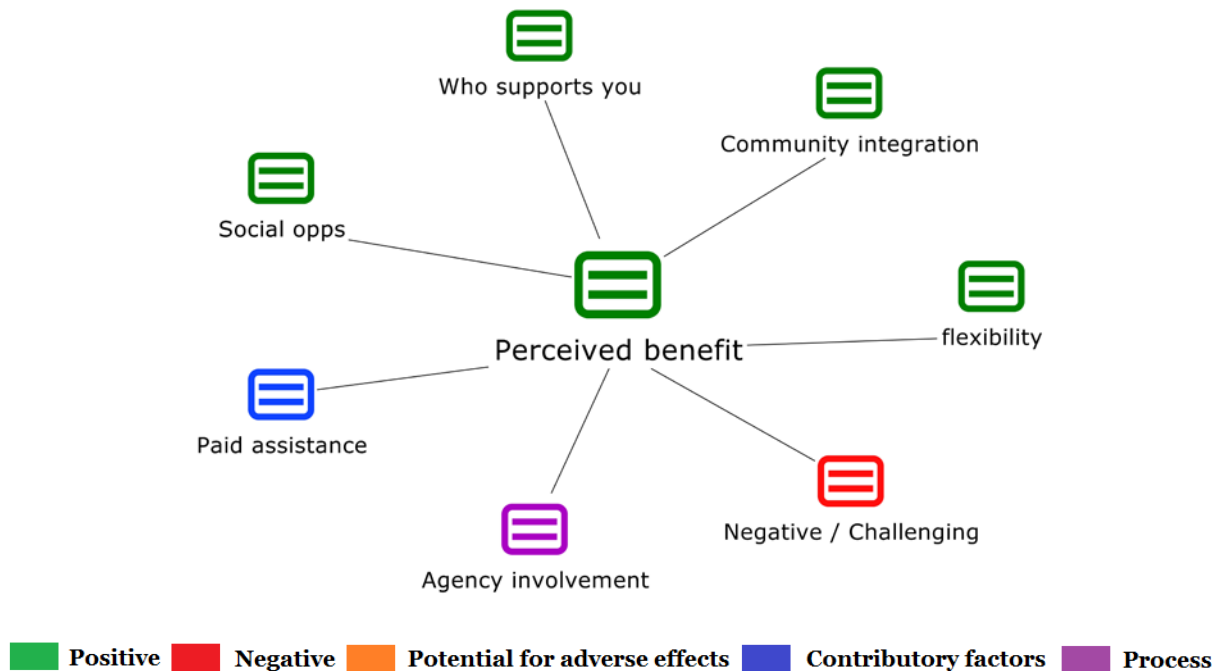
Who supports you

Community integration

Social opps

Perceived benefit

flexibility

Paid assistance

Negative / Challenging

Agency involvement

Positive Negative Potential for adverse effects Contributory factors Process